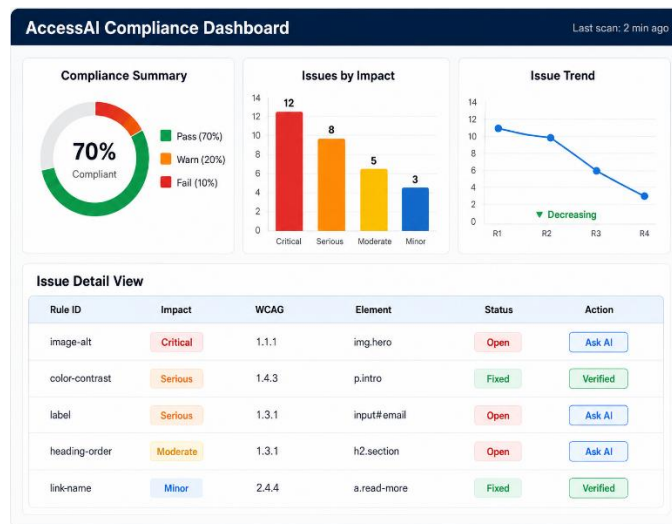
AccessAI Compliance Dashboard

Last scan: 2 min ago

Compliance Summary

70%
Compliant

Pass (70%)
Warn (20%)
Fail (10%)

Issues by Impact

14
12
10
8
6
4
2
0

12
8
5
3

Critical
Serious
Moderate
Minor

Issue Trend

14
12
10
8
6
4
2
0

▼ Decreasing

R1
R2
R3
R4

Issue Detail View

| Rule ID | Impact | WCAG | Element | Status | Action |
|---|---|---|---|---|---|
| image-alt | Critical | 1.1.1 | img.hero | Open | Ask AI |
| color-contrast | Serious | 1.4.3 | p.intro | Fixed | Verified |
| label | Serious | 1.3.1 | input#email | Open | Ask AI |
| heading-order | Moderate | 1.3.1 | h2.section | Open | Ask AI |
| link-name | Minor | 2.4.4 | a.read-more | Fixed | Verified |